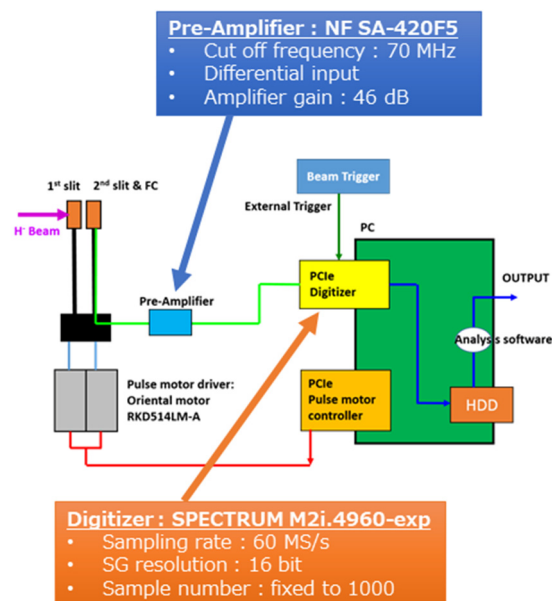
Pre-Amplifier : NF SA-420F5
• Cut off frequency : 70 MHz
• Differential input
• Amplifier gain : 46 dB

Beam Trigger

External Trigger

PC

1st slit 2nd slit & FC

H- Beam

PCIe Digitizer

OUTPUT

Pre-Amplifier

Analysis software

Pulse motor driver: Oriental motor RKD514LM-A

PCIe Pulse motor controller

HDD

Digitizer : SPECTRUM M2i.4960-exp
• Sampling rate : 60 MS/s
• SG resolution : 16 bit
• Sample number : fixed to 1000